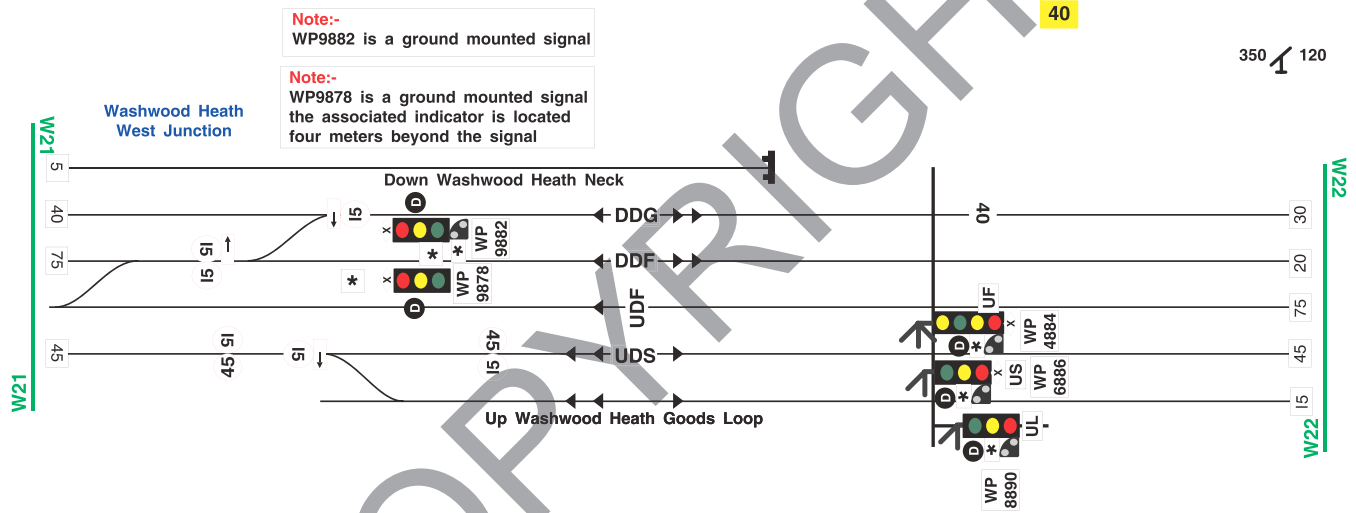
40

350 120

Note:-
WP9882 is a ground mounted signal

Note:-
WP9878 is a ground mounted signal the associated indicator is located four meters beyond the signal

Washwood Heath West Junction

W21

W21

W22

W22

Down Washwood Heath Neck

5

40

75

45

15

15

15

15

45

45

15

D

D

D

D

D

x

x

x

x

x

*

*

*

*

*

*

WP 9882

WP 9878

DDG

DDF

UDF

UDS

40

UF

WP 4884

US

WP 6886

UL

WP 8890

Up Washwood Heath Goods Loop

30

20

75

45

15

COPYRIGHT